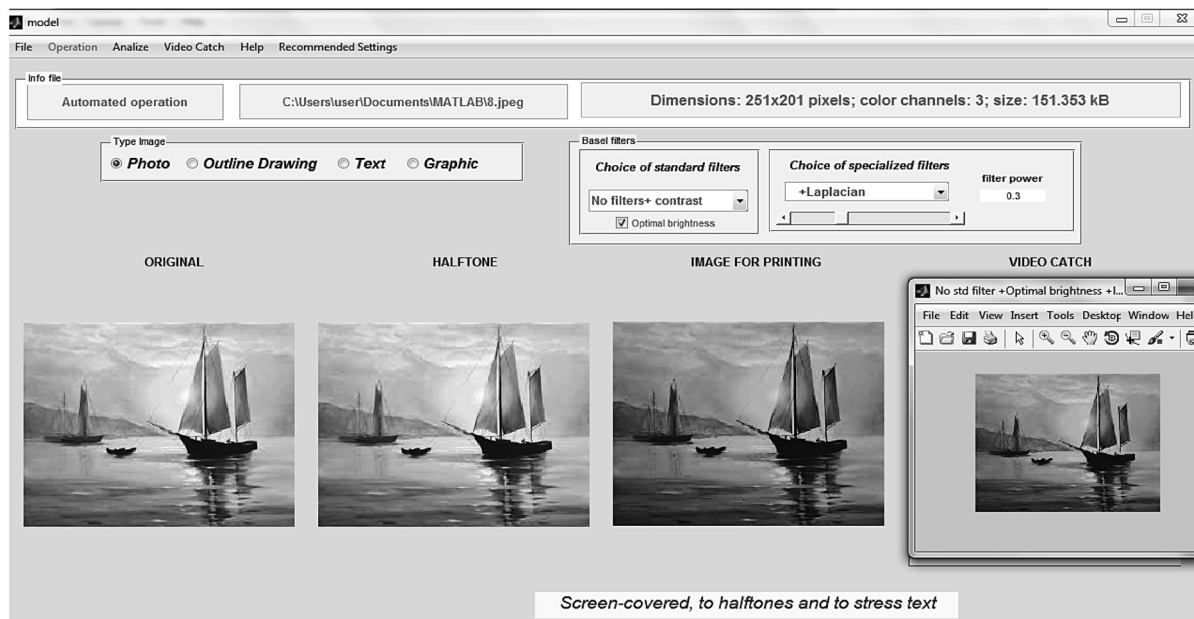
model

File Operation Analize Video Catch Help Recommended Settings

Info file

Automated operation

C:\Users\user\Documents\MATLAB\8.jpeg

Dimensions: 251x201 pixels; color channels: 3; size: 151.353 kB

Type Image

Photo Outline Drawing Text Graphic

Basel filters

Choice of standard filters

No filters+ contrast

Optimal brightness

Choice of specialized filters

+Laplacian

filter power

0.3

ORIGINAL

HALFTONE

IMAGE FOR PRINTING

VIDEO CATCH

No std filter +Optimal brightness +l...

File Edit View Insert Tools Desktop Window Hel

Screen-covered, to halftones and to stress text